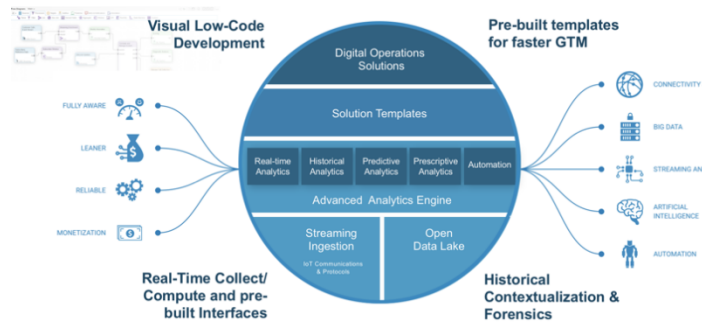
Visual Low-Code Development

Pre-built templates for faster GTM

Digital Operations Solutions

Solution Templates

Real-time Analytics

Historical Analytics

Predictive Analytics

Prescriptive Analytics

Automation

Advanced Analytics Engine

Streaming Ingestion

IoT Communications & Protocols

Open Data Lake

FULLY AWARE

LEANER

RELIABLE

MONETIZATION

CONNECTIVITY

BIG DATA

STREAMING AN

ARTIFICIAL INTELLIGENCE

AUTOMATION

Real-Time Collect/ Compute and pre-built Interfaces

Historical Contextualization & Forensics